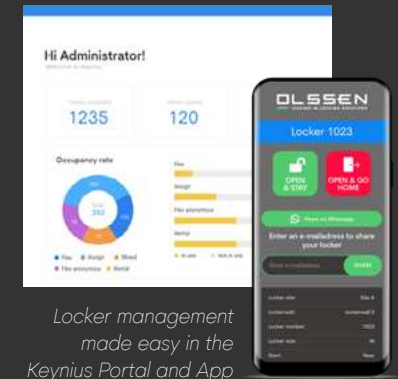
Hi Administrator!

1235

120

Occupancy rate

Flex

Assign

Flex anonymous

Rental

Flex

Assign

Mixed

Flex anonymous

Rental

OLSSEN

Locker 1023

OPEN & STAY

OPEN & GO HOME

Share on WhatsApp

Enter an e-mailadress to share your locker

Share

Locker size

Locker number

1023

Locker size

Start

Locker management made easy in the Keynius Portal and App